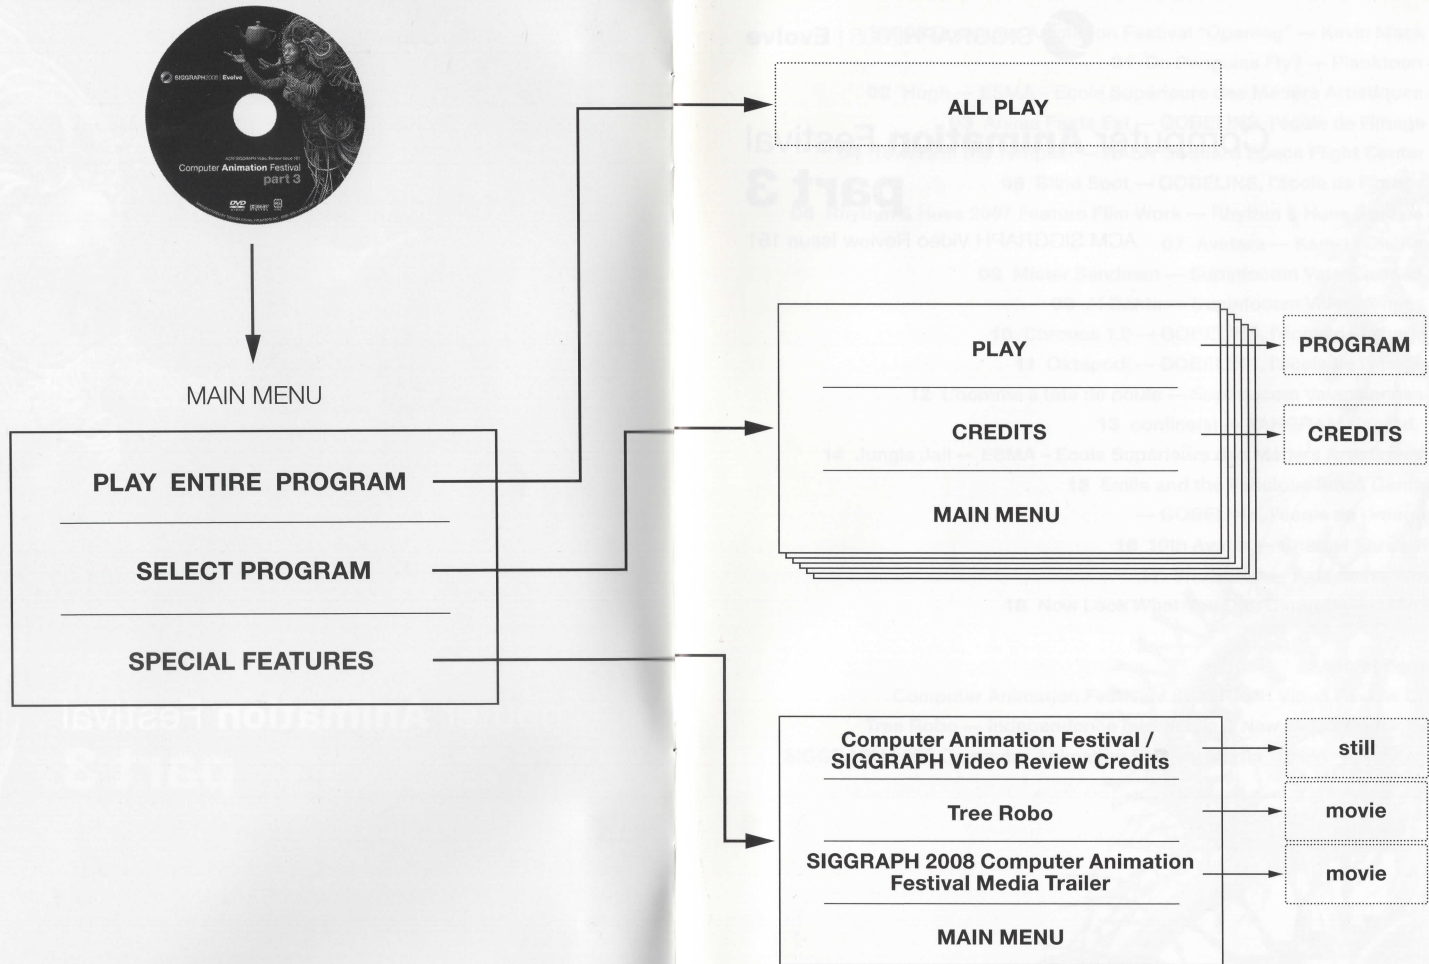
SIGGRAPH2008 | Evolve

ACM SIGGRAPH Video Review Issue 161

Computer Animation Festival part 3

MAIN MENU

PLAY ENTIRE PROGRAM

SELECT PROGRAM

SPECIAL FEATURES

ALL PLAY

PLAY

CREDITS

MAIN MENU

PROGRAM

CREDITS

Computer Animation Festival / SIGGRAPH Video Review Credits

Tree Robo

SIGGRAPH 2008 Computer Animation Festival Media Trailer

MAIN MENU

still

movie

movie